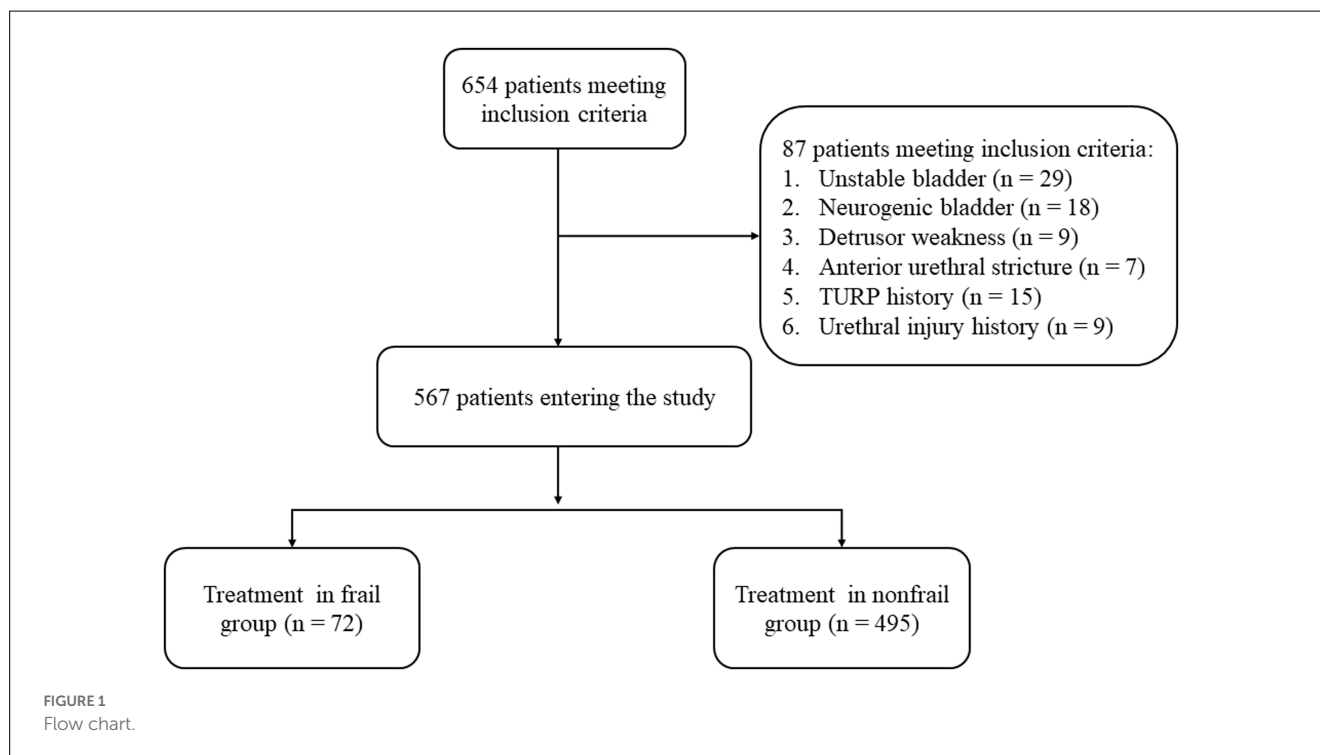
654 patients meeting inclusion criteria

87 patients meeting inclusion criteria:
1. Unstable bladder (n = 29)
2. Neurogenic bladder (n = 18)
3. Detrusor weakness (n = 9)
4. Anterior urethral stricture (n = 7)
5. TURP history (n = 15)
6. Urethral injury history (n = 9)

567 patients entering the study

Treatment in frail group (n = 72)

Treatment in nonfrail group (n = 495)

FIGURE 1
Flow chart.